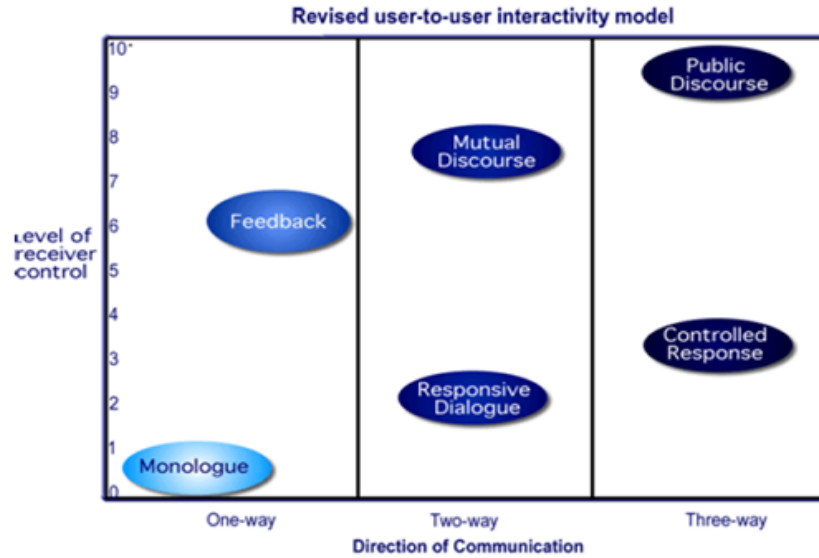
Revised user-to-user interactivity model

Level of receiver control

10
9
8
7
6
5
4
3
2
1
0

Public Discourse

Mutual Discourse

Feedback

Controlled Response

Responsive Dialogue

Monologue

One-way
Two-way
Three-way

Direction of Communication